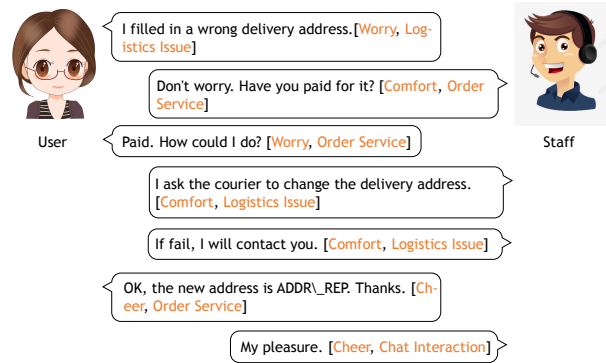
I filled in a wrong delivery address.[Worry, Logistics Issue]

Don't worry. Have you paid for it? [Comfort, Order Service]

User

Staff

Paid. How could I do? [Worry, Order Service]

I ask the courier to change the delivery address. [Comfort, Logistics Issue]

If fail, I will contact you. [Comfort, Logistics Issue]

OK, the new address is ADDR\_REP. Thanks. [Cheer, Order Service]

My pleasure. [Cheer, Chat Interaction]